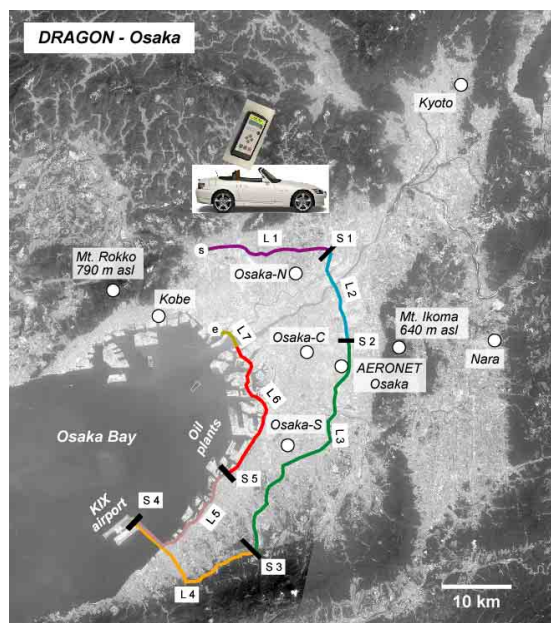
DRAGON - Osaka

Kyoto

s
L 1
S 1

Mt. Rokko
790 m asl

Osaka-N

L2

Kobe

e
L7

Osaka-C

S 2

Mt. Ikoma
640 m asl

Nara

AERONET
Osaka

L6

Osaka Bay

Oil
plants

Osaka-S

L3

S 5

KIX
airport

S 4

L5

S 3

L 4

10 km